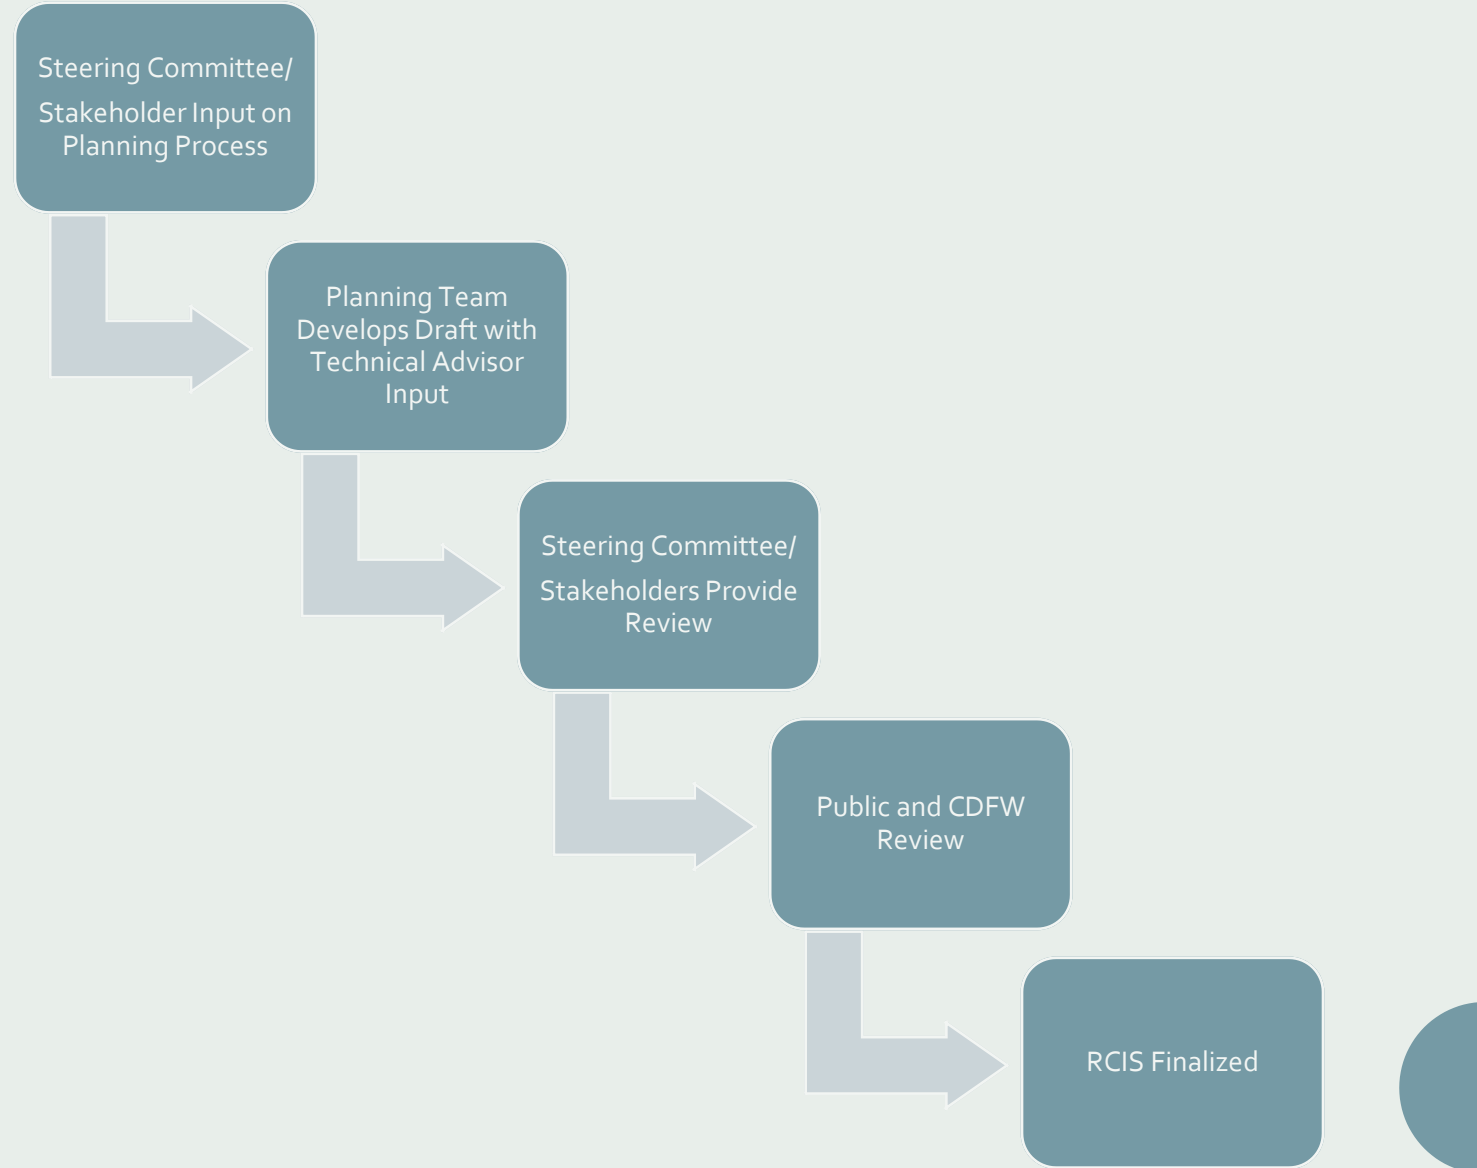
Steering Committee/ Stakeholder Input on Planning Process

Planning Team Develops Draft with Technical Advisor Input

Steering Committee/ Stakeholders Provide Review

Public and CDFW Review

RCIS Finalized